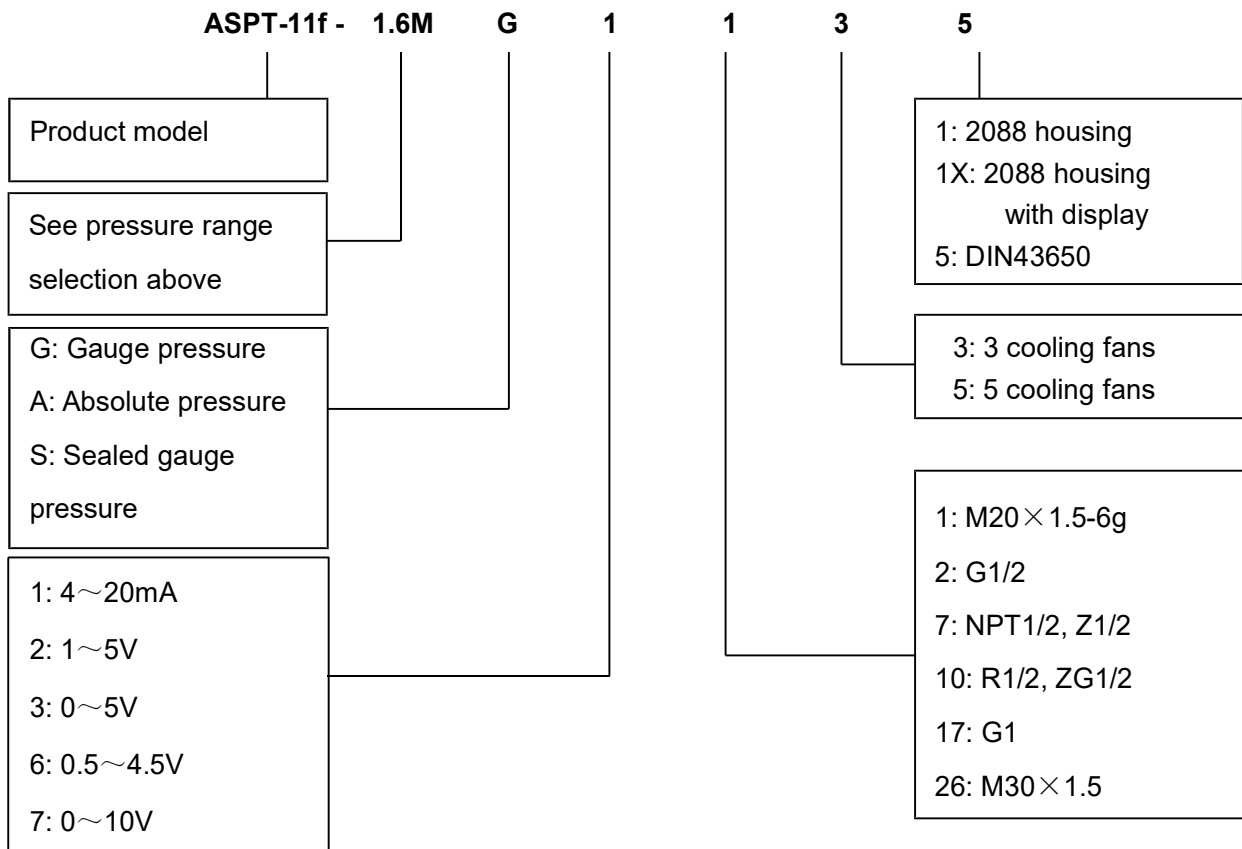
ASPT-11f - 1.6M G 1 1 3 5

Product model

See pressure range selection above

G: Gauge pressure
A: Absolute pressure
S: Sealed gauge pressure

1: 4～20mA
2: 1～5V
3: 0～5V
6: 0.5～4.5V
7: 0～10V

1: 2088 housing
1X: 2088 housing with display
5: DIN43650

3: 3 cooling fans
5: 5 cooling fans

1: M20×1.5-6g
2: G1/2
7: NPT1/2, Z1/2
10: R1/2, ZG1/2
17: G1
26: M30×1.5